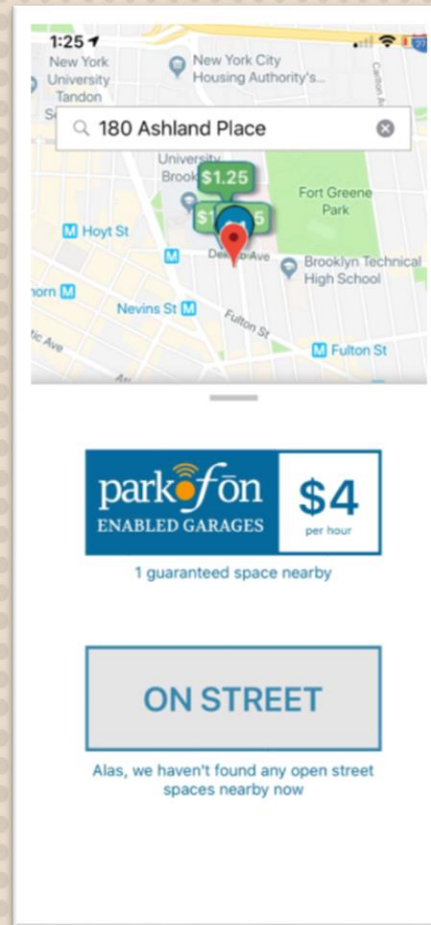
1:25

New York University Tandon

New York City Housing Authority's...

Carlton Av

180 Ashland Place

University Brook

$1.25

$1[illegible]5

Fort Greene Park

Hoyt St

DeKalb Ave

Brooklyn Technical High School

Nevins St

Fulton St

Fulton St

parkofon
ENABLED GARAGES

$4
per hour

1 guaranteed space nearby

ON STREET

Alas, we haven't found any open street spaces nearby now